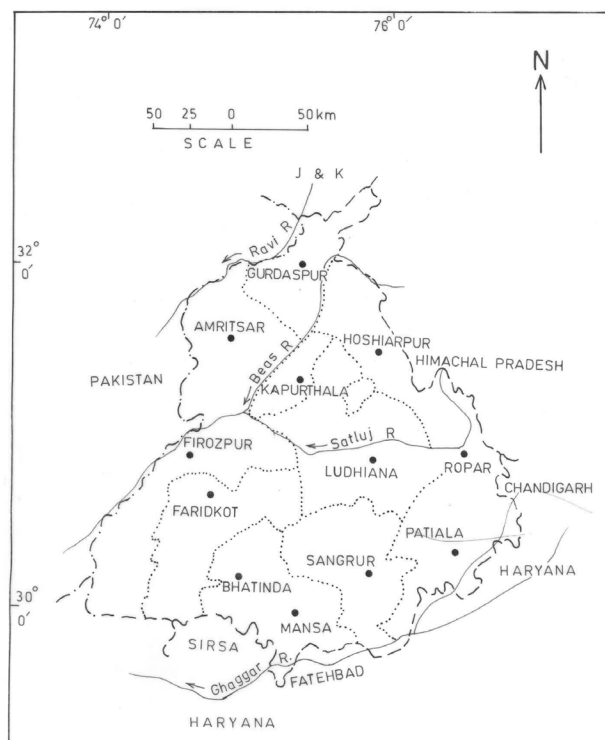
74° 0′

76° 0′

N

50 25 0 50 km
SCALE

J & K

32° 0′

Ravi R.

GURDASPUR

AMRITSAR

HOSHIARPUR

HIMACHAL PRADESH

PAKISTAN

Beas R.

KAPURTHALA

FIROZPUR

Satluj R.

LUDHIANA

ROPAR

CHANDIGARH

FARIDKOT

PATIALA

SANGRUR

HARYANA

30° 0′

BHATINDA

MANSA

SIRSA

R.

Ghaggar

FATEHBAD

HARYANA